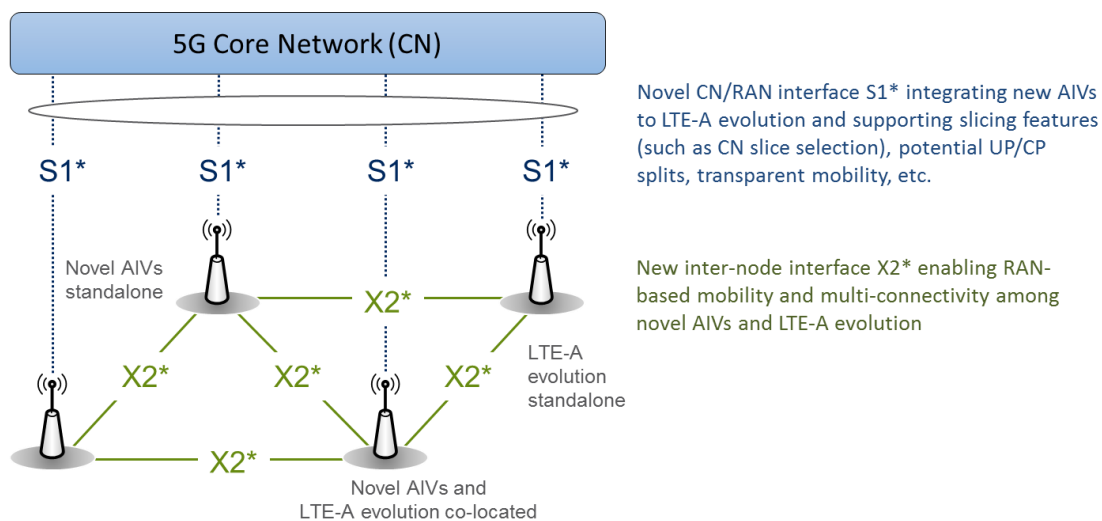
5G Core Network (CN)

S1*

S1*

S1*

S1*

Novel CN/RAN interface S1* integrating new AIVs to LTE-A evolution and supporting slicing features (such as CN slice selection), potential UP/CP splits, transparent mobility, etc.

Novel AIVs standalone

X2*

New inter-node interface X2* enabling RAN-based mobility and multi-connectivity among novel AIVs and LTE-A evolution

X2*

X2*

X2*

LTE-A evolution standalone

X2*

Novel AIVs and LTE-A evolution co-located